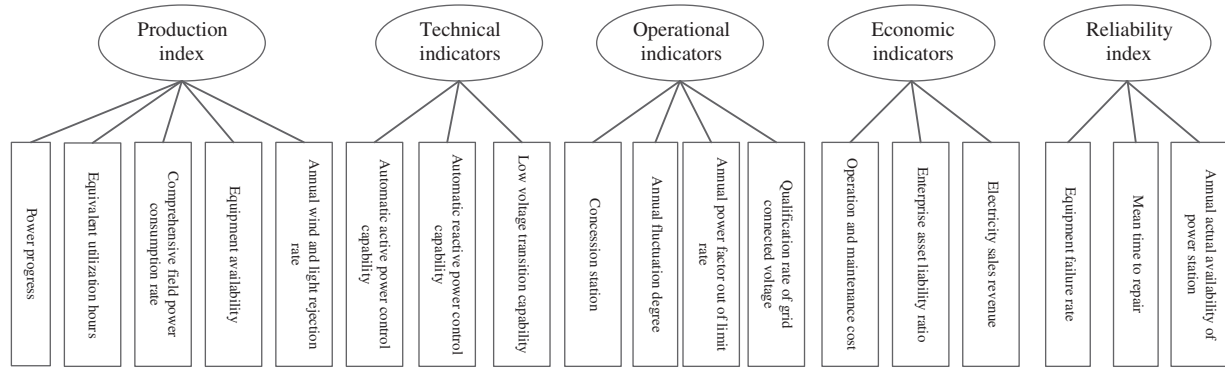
Production index

Power progress

Equivalent utilization hours

Comprehensive field power consumption rate

Equipment availability

Annual wind and light rejection rate

Technical indicators

Automatic active power control capability

Automatic reactive power control capability

Low voltage transition capability

Operational indicators

Concession station

Annual fluctuation degree

Annual power factor out of limit rate

Qualification rate of grid connected voltage

Economic indicators

Operation and maintenance cost

Enterprise asset liability ratio

Electricity sales revenue

Reliability index

Equipment failure rate

Mean time to repair

Annual actual availability of power station